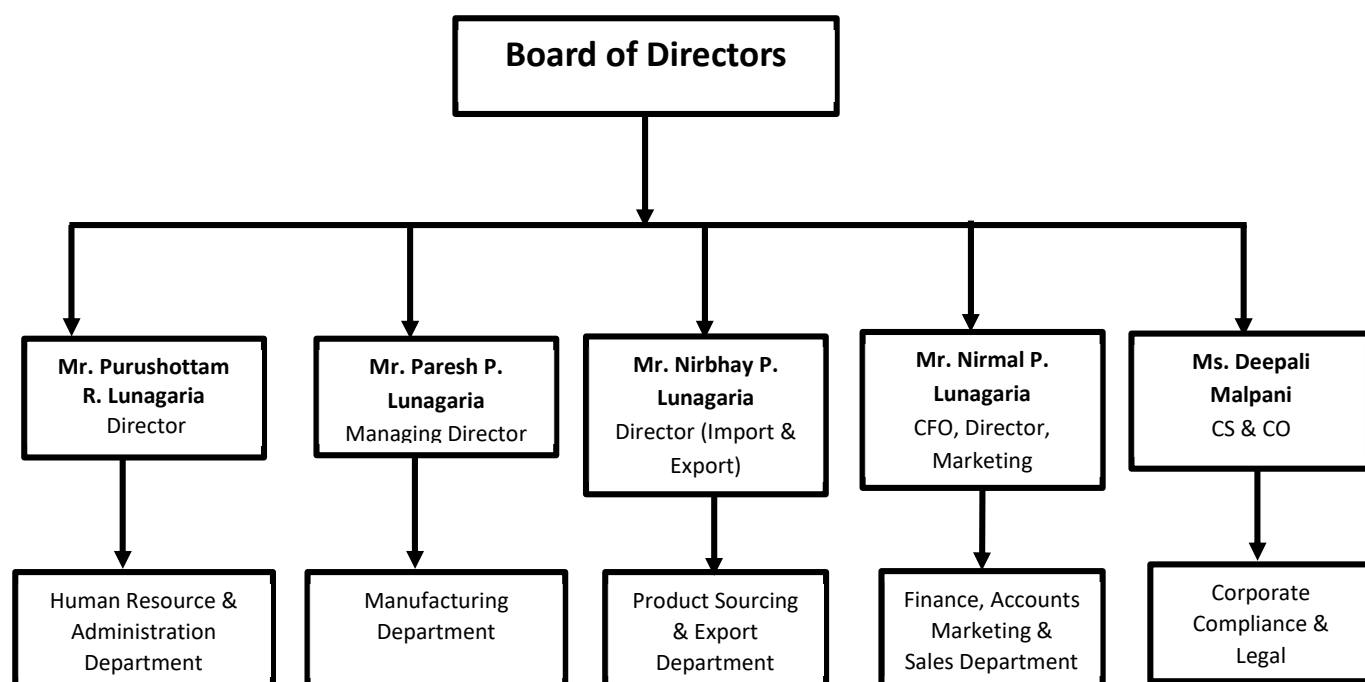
Board of Directors

Mr. Purushottam R. Lunagaria
Director

Mr. Paresh P. Lunagaria
Managing Director

Mr. Nirbhay P. Lunagaria
Director (Import & Export)

Mr. Nirmal P. Lunagaria
CFO, Director, Marketing

Ms. Deepali Malpani
CS & CO

Human Resource & Administration Department

Manufacturing Department

Product Sourcing & Export Department

Finance, Accounts Marketing & Sales Department

Corporate Compliance & Legal